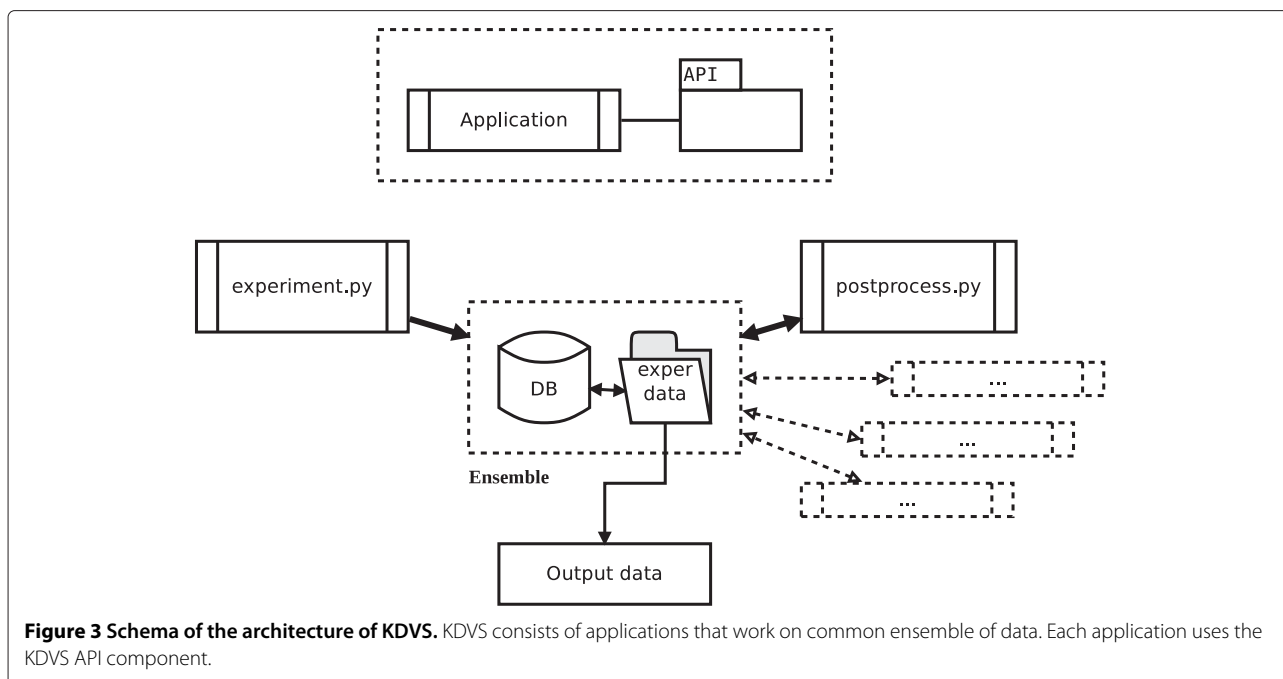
API

Application

experiment.py

postprocess.py

DB

exper data

...

...

...

Ensemble

Output data

**Figure 3 Schema of the architecture of KDVS.** KDVS consists of applications that work on common ensemble of data. Each application uses the KDVS API component.